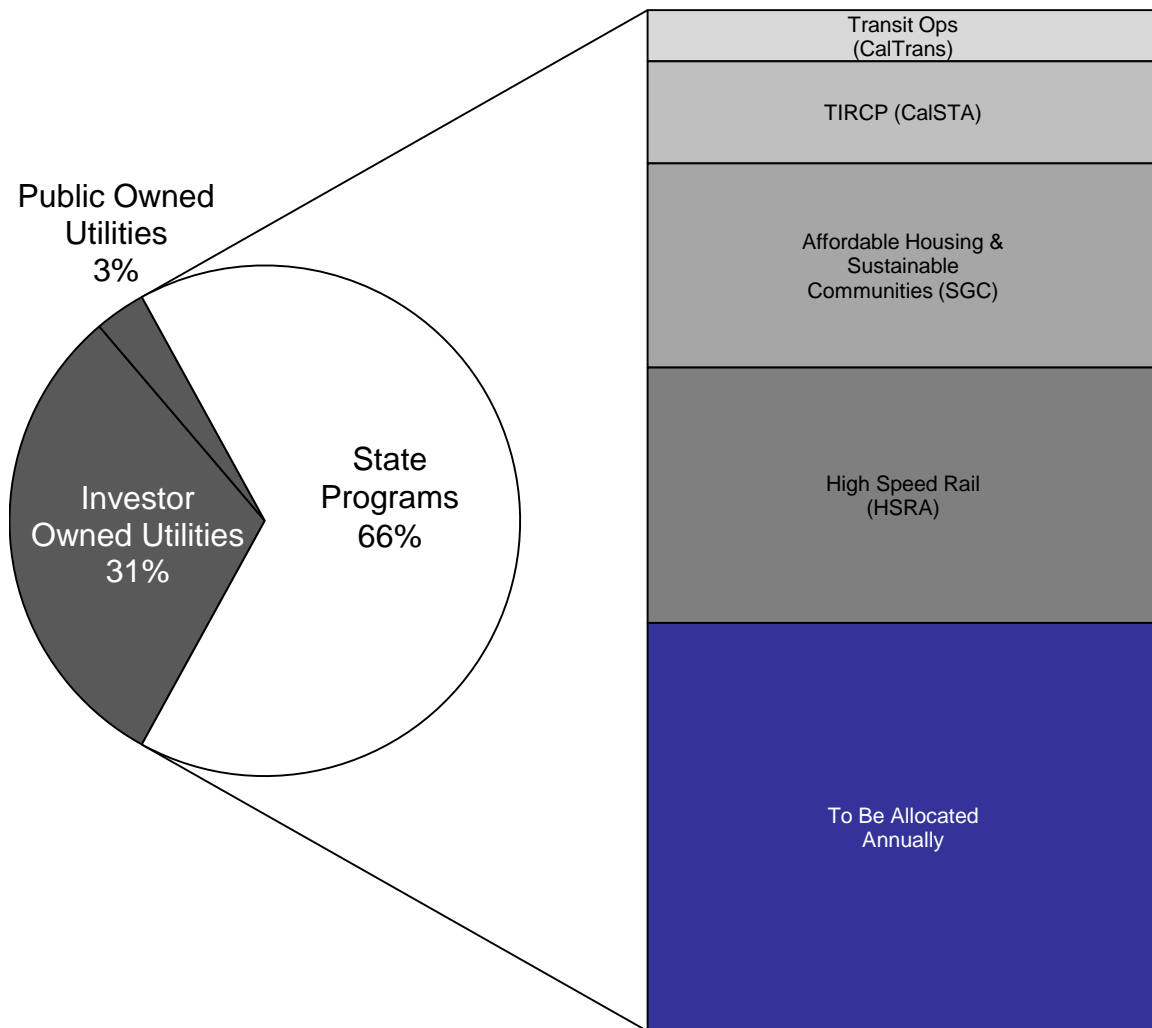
Public Owned Utilities 3%

Investor Owned Utilities 31%

State Programs 66%

Transit Ops (CalTrans)

TIRCP (CalSTA)

Affordable Housing & Sustainable Communities (SGC)

High Speed Rail (HSRA)

To Be Allocated Annually